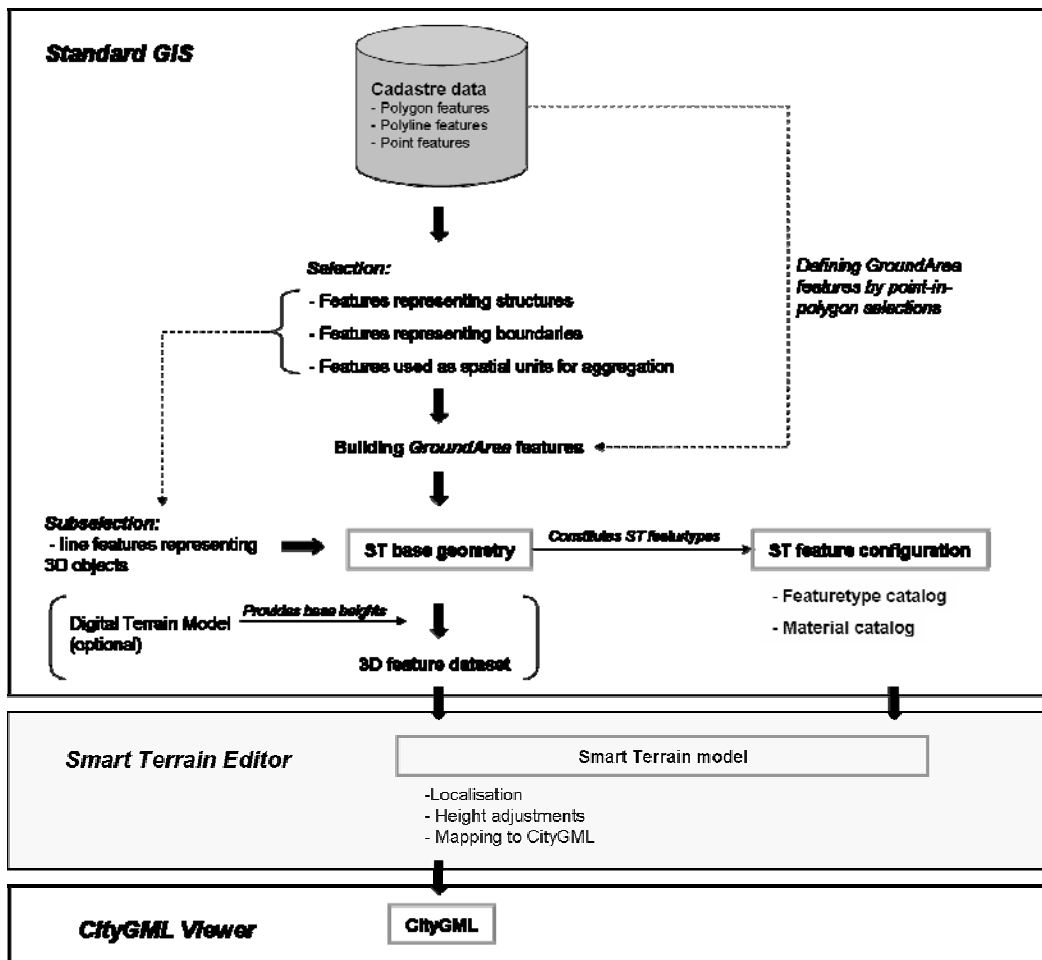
Standard GIS

Cadastre data
- Polygon features
- Polyline features
- Point features

Selection:
- Features representing structures
- Features representing boundaries
- Features used as spatial units for aggregation

Defining GroundArea features by point-in-polygon selections

Building GroundArea features

Subselection:
- line features representing 3D objects

ST base geometry

Constitutes ST featurytypes

ST feature configuration

- Featuretype catalog
- Material catalog

Digital Terrain Model (optional)

Provides base heights

3D feature dataset

Smart Terrain Editor

Smart Terrain model

-Localisation
- Height adjustments
- Mapping to CityGML

CityGML Viewer

CityGML